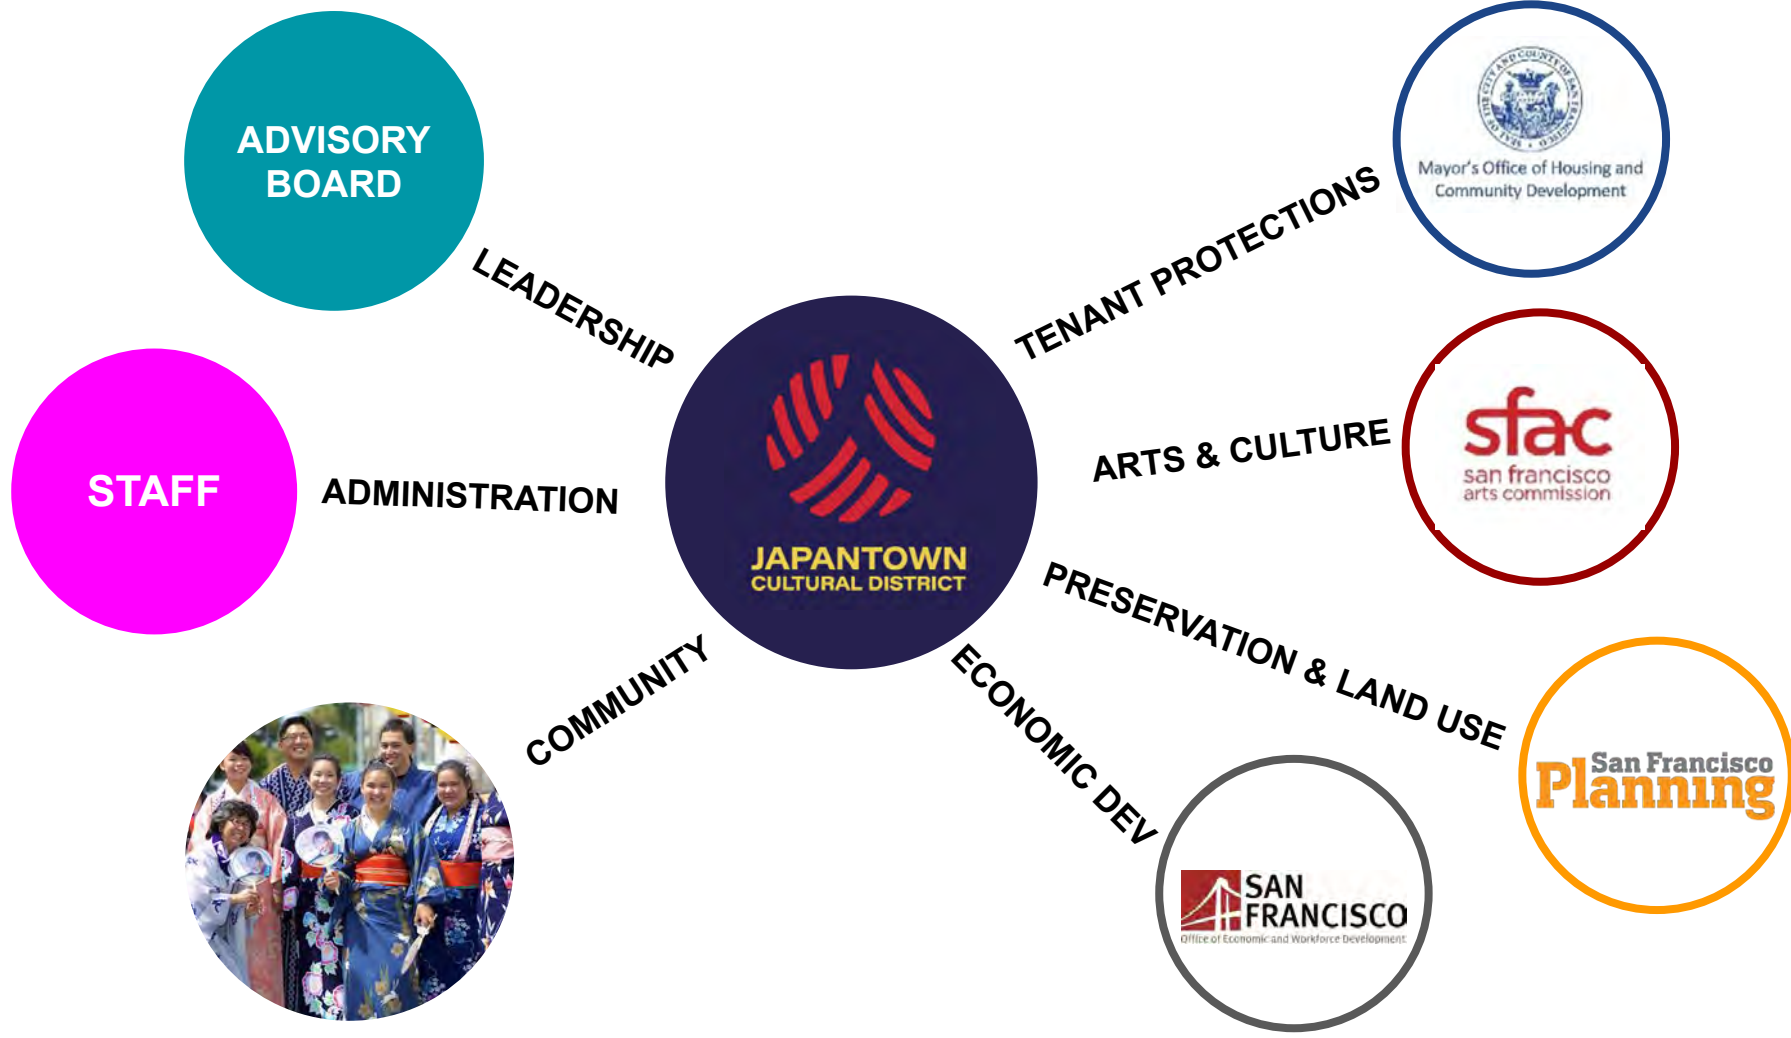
ADVISORY BOARD

LEADERSHIP

STAFF

ADMINISTRATION

COMMUNITY

JAPANTOWN
CULTURAL DISTRICT

TENANT PROTECTIONS

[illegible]

Mayor's Office of Housing and Community Development

ARTS & CULTURE

sfac
san francisco arts commission

PRESERVATION & LAND USE

San Francisco Planning

ECONOMIC DEV

SAN FRANCISCO
Office of Economic and Workforce Development